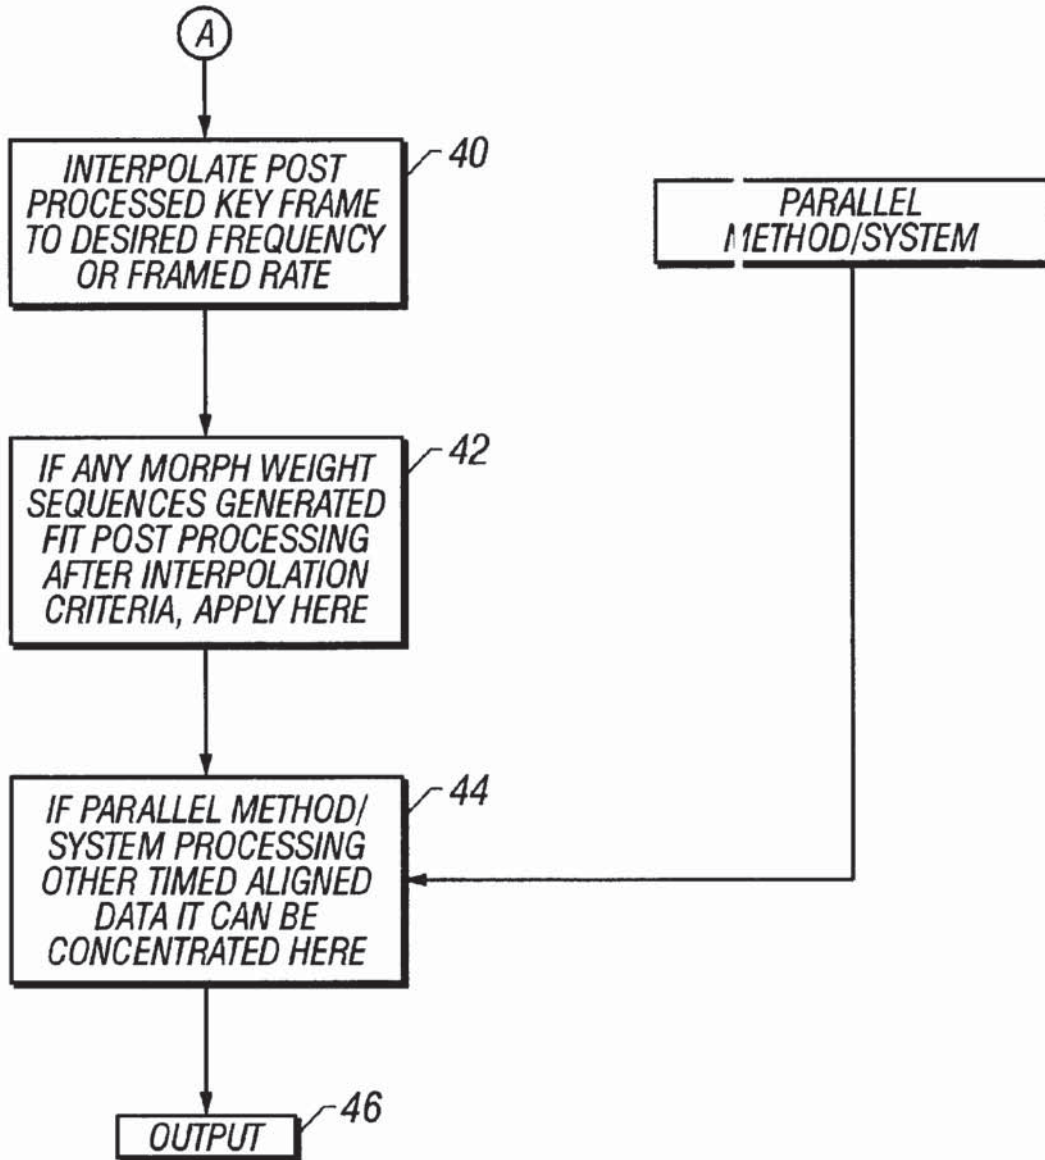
A

INTERPOLATE POST PROCESSED KEY FRAME TO DESIRED FREQUENCY OR FRAMED RATE

40

PARALLEL METHOD/SYSTEM

IF ANY MORPH WEIGHT SEQUENCES GENERATED FIT POST PROCESSING AFTER INTERPOLATION CRITERIA, APPLY HERE

42

IF PARALLEL METHOD/ SYSTEM PROCESSING OTHER TIMED ALIGNED DATA IT CAN BE CONCENTRATED HERE

44

OUTPUT

46